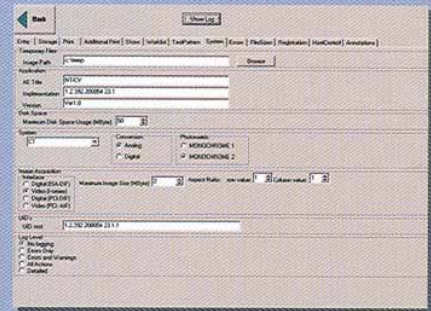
Back

Show Log

Entry | Storage | Print | Additional Print | Show | Worklist | TestPattern | System | Errors | FileSizes | Registration | HostControl | Annotations

Temporary Files
Image Path c:\temp
Browse

Application
AE Title INSIDV
Implementation 1.2.392.200054.23.1
Version Ver1.0

Disk Space
Maximum Disk Space Usage (MByte) 50

System
CT

Conversion
Analog
Digital

Photometric
MONOCHROME 1
MONOCHROME 2

Image Acquisition
Interface
Digital (ESA-DIF)
Video (I-series)
Digital (PCI-DIF)
Video (PCI-AIF)
Maximum Image Size (MByte) 2
Aspect Ratio: row value 1 Column value 1

UID's
UID root 1.2.392.200054.23.1.1

Log Level
No logging
Errors Only
Errors and Warnings
All Actions
Detailed